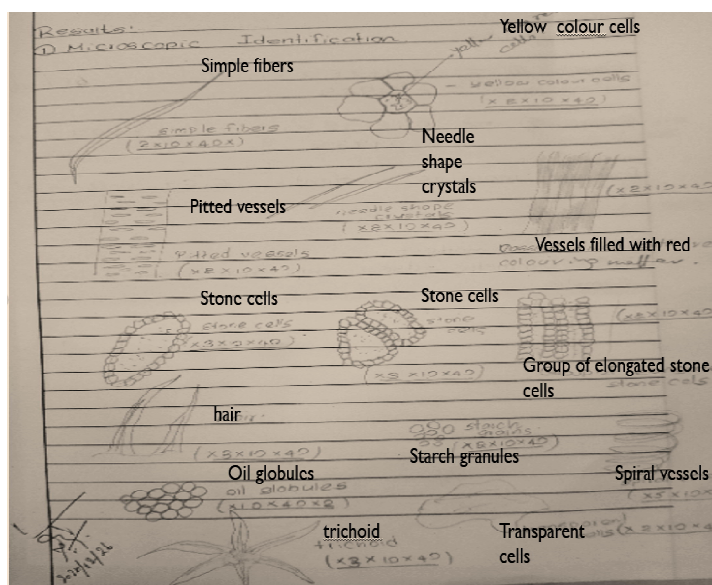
Results:
① Microscopic Identification

Yellow colour cells
yellow cells
- yellow colour cells
(x 8 x 10 x 40)

Simple fibers
simple fibers
(2 x 10 x 40 x)

Needle shape crystals
needle shape crystals
(x 8 x 10 x 40)

(x 8 x 10 x 40)

Pitted vessels
Pitted vessels
(x 8 x 10 x 40)

Vessels filled with red colouring matter.

Stone cells
stone cells
(x 8 x 10 x 40)

Stone cells
stone cells
(x 8 x 10 x 40)

(x 8 x 10 x 40)
Group of elongated stone cells
stone cells

hair
hair
(x 8 x 10 x 40)

starch grains
(x 8 x 10 x 40)
Starch granules

Oil globules
oil globules
(x 10 x 40 x 8)

Spiral vessels
(x 8 x 10

trichoid
trichoid
(x 8 x 10 x 40)

Transparent cells
(x 8 x 10 x 4

2022/12/22